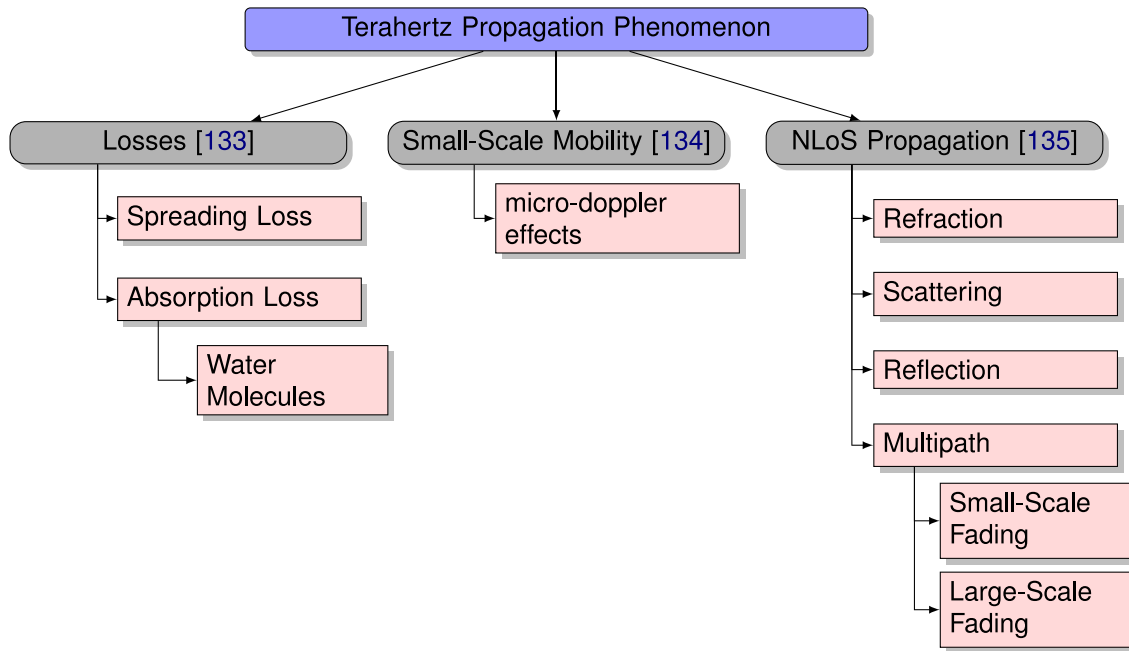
Terahertz Propagation Phenomenon

Losses [133]

Spreading Loss

Absorption Loss

Water Molecules

Small-Scale Mobility [134]

micro-doppler effects

NLoS Propagation [135]

Refraction

Scattering

Reflection

Multipath

Small-Scale Fading

Large-Scale Fading